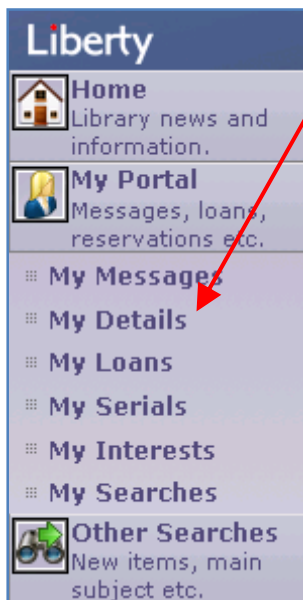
Liberty

Home
Library news and information.

My Portal
Messages, loans, reservations etc.

My Messages
My Details
My Loans
My Serials
My Interests
My Searches

Other Searches
New items, main subject etc.